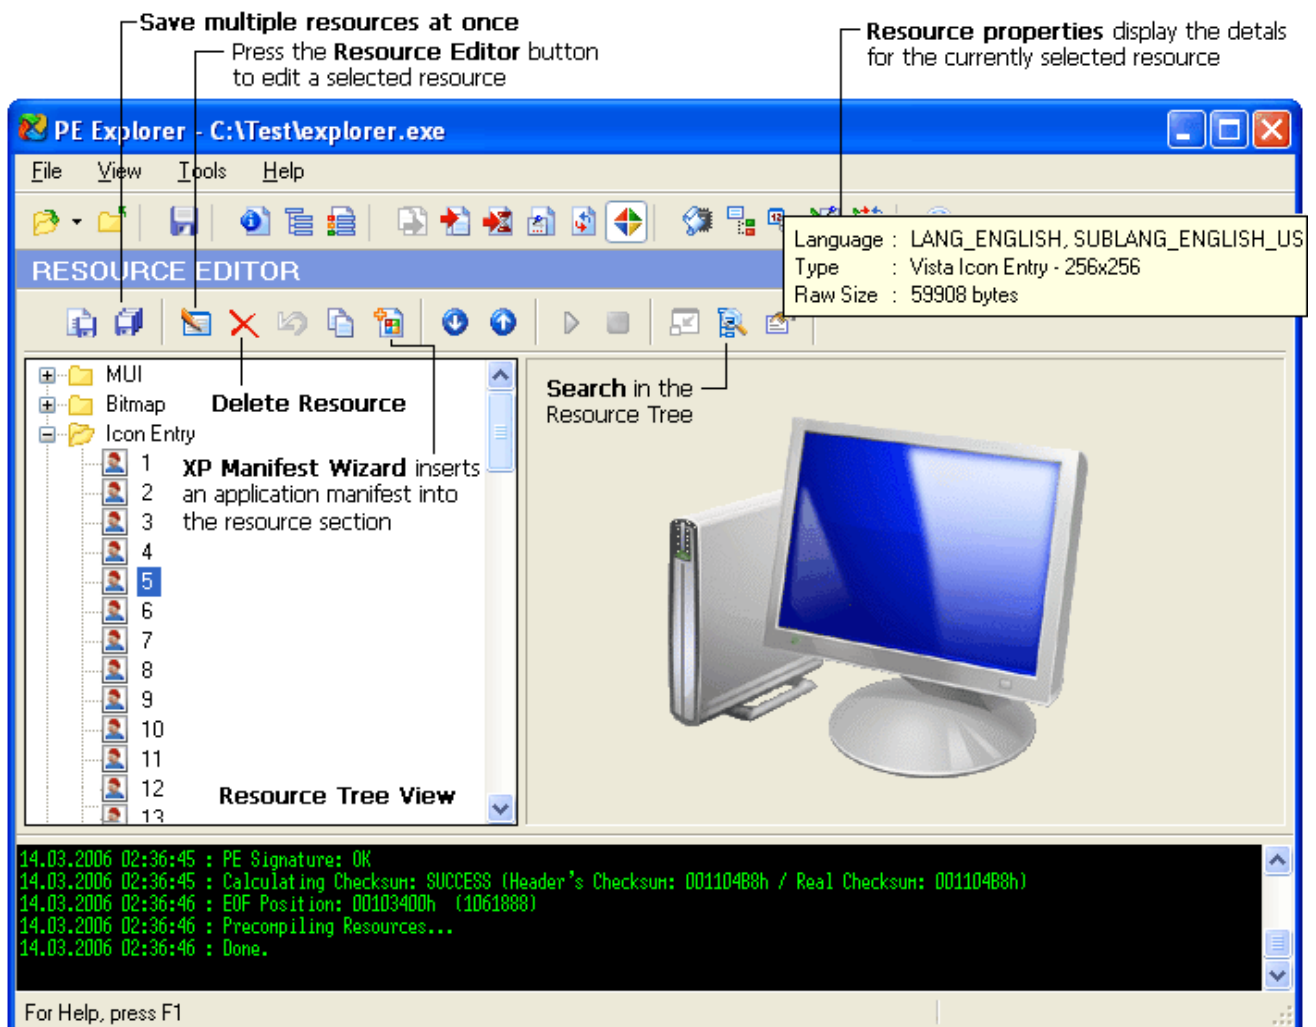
Save multiple resources at once

Press the Resource Editor button to edit a selected resource

Resource properties display the detals for the currently selected resource

PE Explorer - C:\Test\explorer.exe

File View Tools Help

RESOURCE EDITOR

Language : LANG_ENGLISH, SUBLANG_ENGLISH_US
Type : Vista Icon Entry - 256x256
Raw Size : 59908 bytes

MUI
Bitmap
Icon Entry
1
2
3
4
5
6
7
8
9
10
11
12
13

Delete Resource

XP Manifest Wizard inserts an application manifest into the resource section

Resource Tree View

Search in the Resource Tree

14.03.2006 02:36:45 : PE Signature: OK
14.03.2006 02:36:45 : Calculating Checksum: SUCCESS (Header's Checksum: 001104B8h / Real Checksum: 001104B8h)
14.03.2006 02:36:46 : EOF Position: 00103400h (1061888)
14.03.2006 02:36:46 : Precompiling Resources...
14.03.2006 02:36:46 : Done.

For Help, press F1